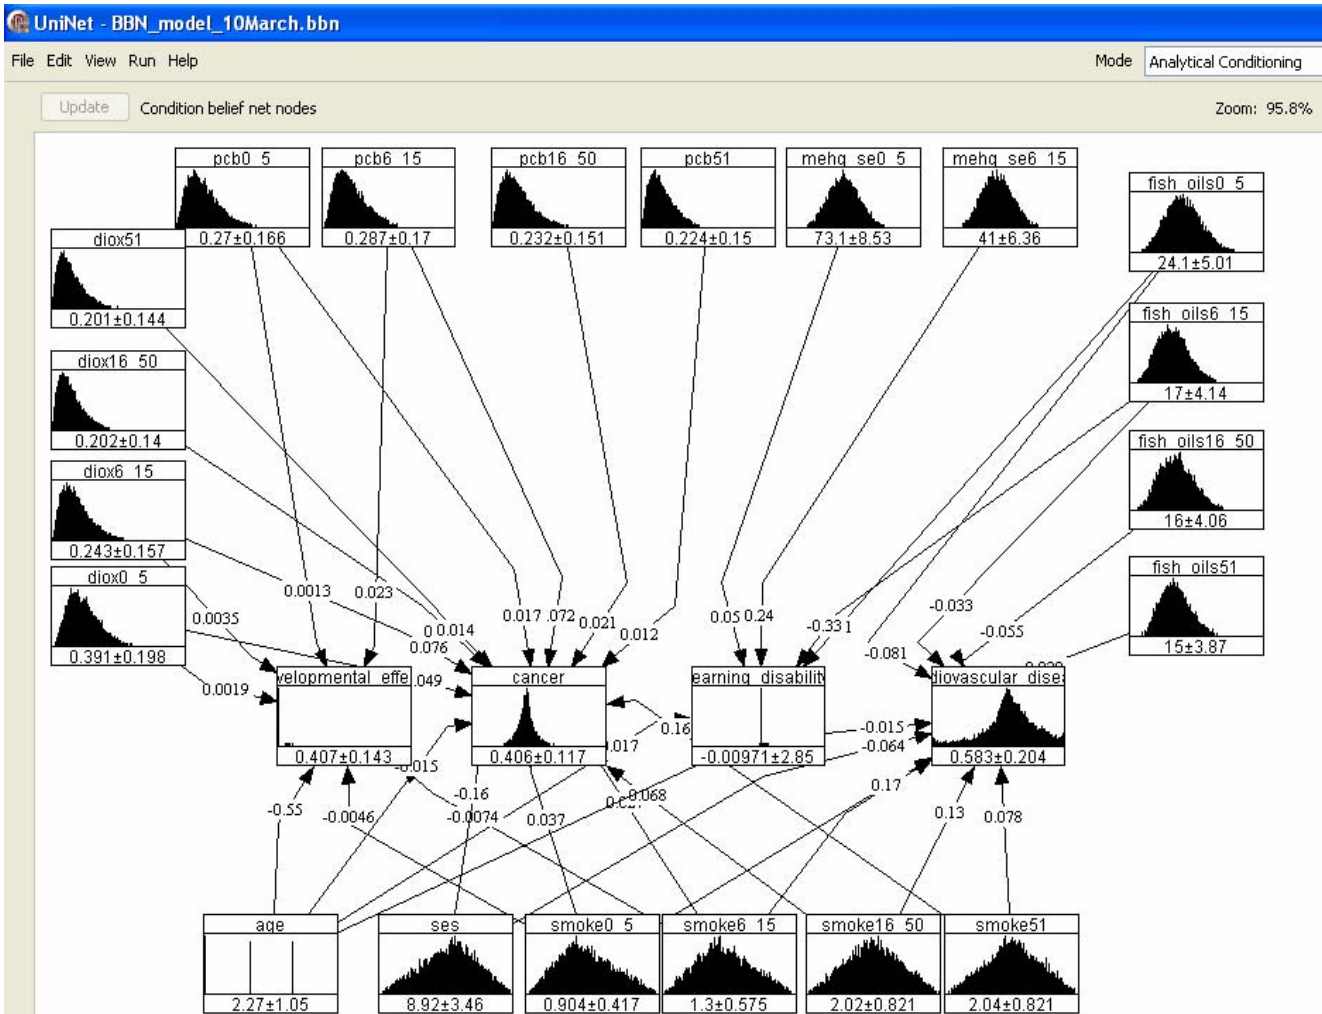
UniNet - BBN_model_10March.bbn

File Edit View Run Help

Mode Analytical Conditioning

Update Condition belief net nodes

Zoom: 95.8%

pcb0_5
0.27±0.166

pcb6_15
0.287±0.17

pcb16_50
0.232±0.151

pcb51
0.224±0.15

mehg_se0_5
73.1±8.53

mehg_se6_15
41±6.36

fish_oils0_5
24.1±5.01

diox51
0.201±0.144

fish_oils6_15
17±4.14

diox16_50
0.202±0.14

fish_oils16_50
16±4.06

diox6_15
0.243±0.157

fish_oils51
15±3.87

diox0_5
0.391±0.198

0.0035 0.0013 0.023 0 0.014 0.076 0.017 .072 0.021 0.012 0.05 0.24 -0.33 1 -0.033 -0.055 -0.081 0.0019 .049

velopmental_effe
0.407±0.143

cancer
0.406±0.117

earning_disability
-0.00971±2.85

diovascular_dise
0.583±0.204

0.16 .017 -0.015 -0.064 -0.015 -0.16 -0.0074 0.037 0.068 0.17 0.13 0.078 -0.55 -0.0046

age
2.27±1.05

ses
8.92±3.46

smoke0_5
0.904±0.417

smoke6_15
1.3±0.575

smoke16_50
2.02±0.821

smoke51
2.04±0.821